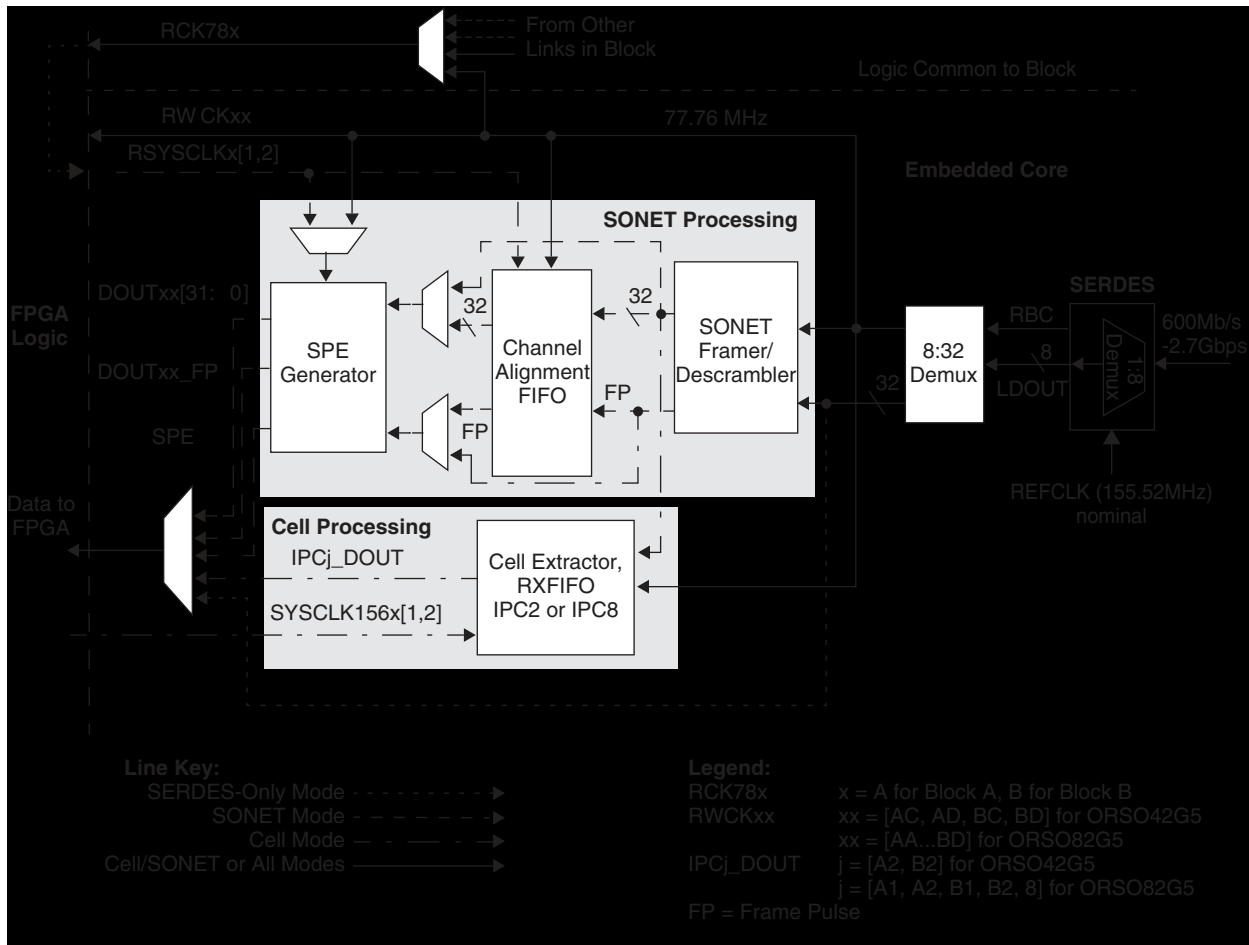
RCK78x

From Other
Links in Block

Logic Common to Block

RW CKxx

77.76 MHz

RSYSCLKx[1,2]

Embedded Core

SONET Processing

DOUTxx[31: 0]

FPGA
Logic

32

32

SERDES

SPE
Generator

Channel
Alignment
FIFO

SONET
Framer/
Descrambler

8:32
Demux

RBC

8

600Mb/s
-2.7Gbps

1:8
Demux

LDOUT

DOUTxx_FP

32

FP

FP

SPE

REFCLK (155.52MHz)
nominal

Data to
FPGA

Cell Processing

IPCj_DOUT

Cell Extractor,
RXFIFO
IPC2 or IPC8

SYSCLK156x[1,2]

Line Key:
SERDES-Only Mode
SONET Mode
Cell Mode
Cell/SONET or All Modes

Legend:
RCK78x x = A for Block A, B for Block B
RWCKxx xx = [AC, AD, BC, BD] for ORSO42G5
xx = [AA...BD] for ORSO82G5
IPCj_DOUT j = [A2, B2] for ORSO42G5
j = [A1, A2, B1, B2, 8] for ORSO82G5
FP = Frame Pulse